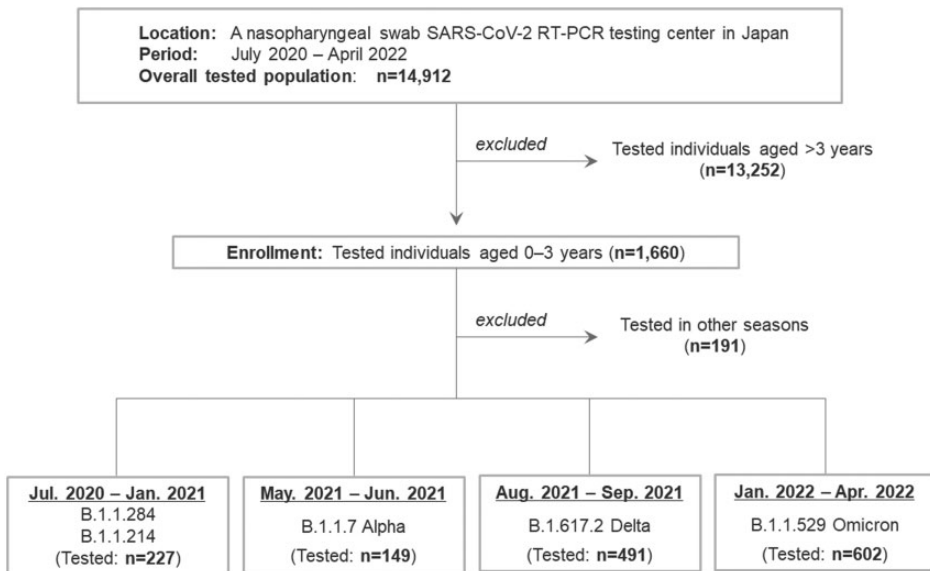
**Location:** A nasopharyngeal swab SARS-CoV-2 RT-PCR testing center in Japan
**Period:** July 2020 – April 2022
**Overall tested population:** **n=14,912**

*excluded*

Tested individuals aged >3 years (**n=13,252**)

**Enrollment:** Tested individuals aged 0–3 years (**n=1,660**)

*excluded*

Tested in other seasons (**n=191**)

**Jul. 2020 – Jan. 2021**
B.1.1.284
B.1.1.214
(Tested: **n=227**)

**May. 2021 – Jun. 2021**
B.1.1.7 Alpha
(Tested: **n=149**)

**Aug. 2021 – Sep. 2021**
B.1.617.2 Delta
(Tested: **n=491**)

**Jan. 2022 – Apr. 2022**
B.1.1.529 Omicron
(Tested: **n=602**)